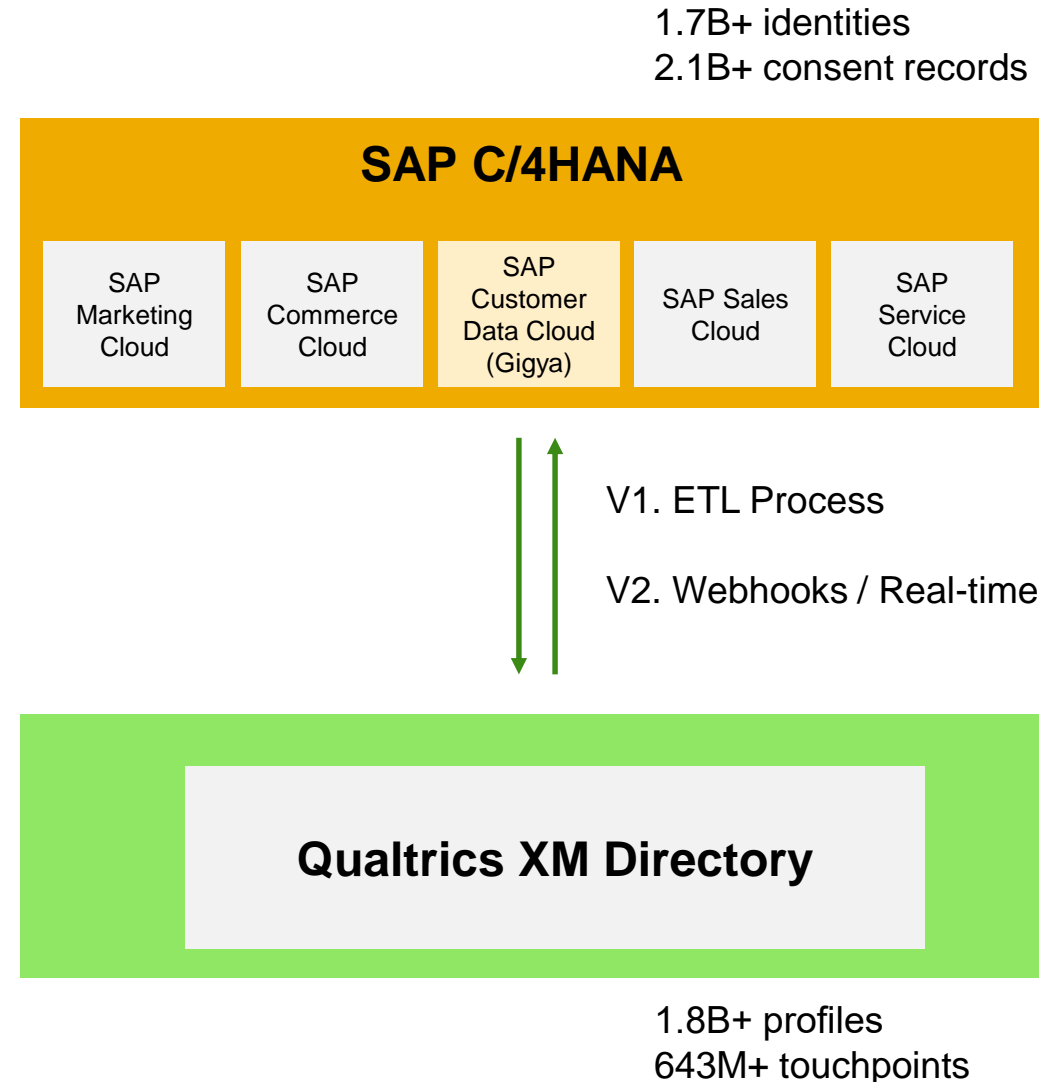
1.7B+ identities
2.1B+ consent records

SAP C/4HANA

SAP Marketing Cloud

SAP Commerce Cloud

SAP Customer Data Cloud (Gigya)

SAP Sales Cloud

SAP Service Cloud

V1. ETL Process

V2. Webhooks / Real-time

Qualtrics XM Directory

1.8B+ profiles
643M+ touchpoints